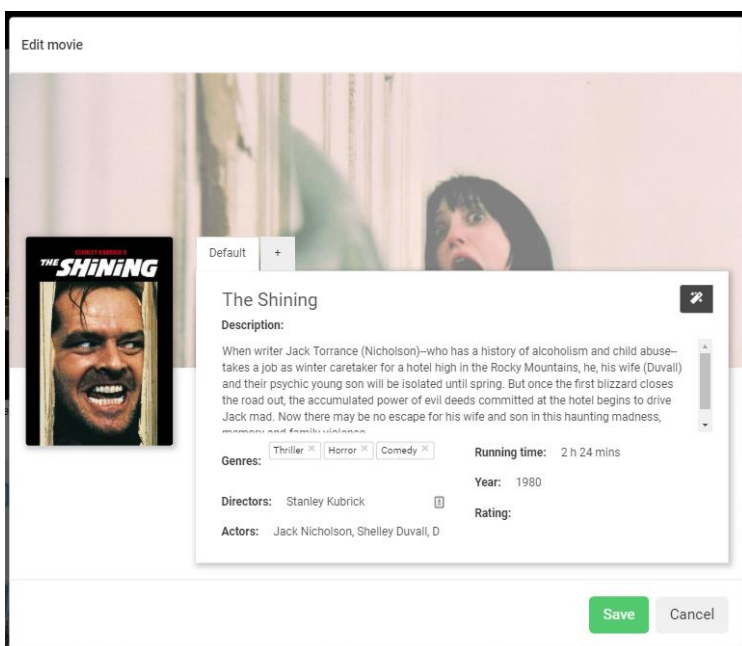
Edit movie

STANLEY KUBRICK'S
THE SHINING

Default +

The Shining

Description:

When writer Jack Torrance (Nicholson)–who has a history of alcoholism and child abuse–takes a job as winter caretaker for a hotel high in the Rocky Mountains, he, his wife (Duvall) and their psychic young son will be isolated until spring. But once the first blizzard closes the road out, the accumulated power of evil deeds committed at the hotel begins to drive Jack mad. Now there may be no escape for his wife and son in this haunting madness, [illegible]

Genres: Thriller × Horror × Comedy ×

Running time: 2 h 24 mins

Year: 1980

Directors: Stanley Kubrick

Rating:

Actors: Jack Nicholson, Shelley Duvall, D

Save Cancel